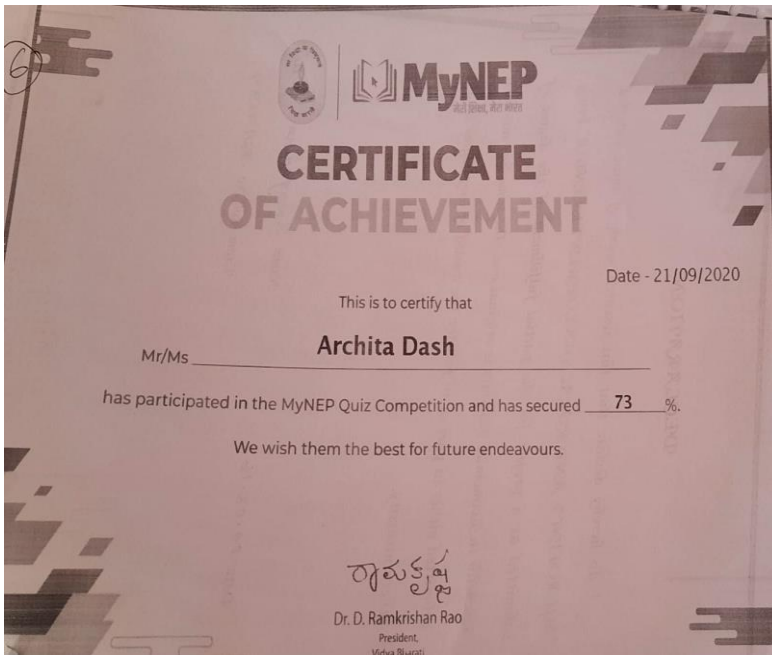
6

MyNEP
मेरी शिक्षा, मेरा भारत

CERTIFICATE
OF ACHIEVEMENT

Date - 21/09/2020

This is to certify that

Mr/Ms Archita Dash

has participated in the MyNEP Quiz Competition and has secured 73 %.

We wish them the best for future endeavours.

రామకృష్ణ

Dr. D. Ramkrishan Rao
President,
Vidya Bharati